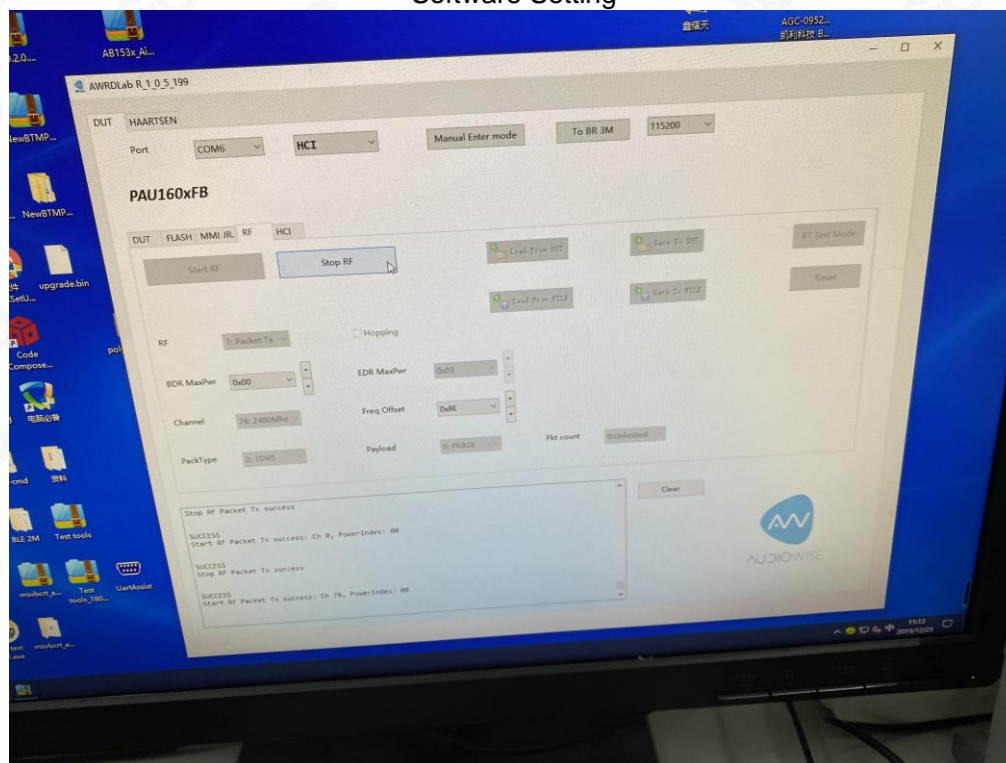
Software Setting

AB153x_Ai...

AWRDLab R_1_0_5_199

DUT HAARTSEN

Port COM6 HCI Manual Enter mode To BR 3M 115200

PAU160xFB

DUT FLASH MMI JR. RF HCI

Start RF Stop RF Load From DUT Save To DUT BT Test Mode

Load From FILE Save To FILE Reset

RF 1: Packet Tx Hopping

BDR MaxPwr 0x00 EDR MaxPwr 0x03

Channel 78: 2480MHz Freq Offset 0x8E

PackType 2: 1DH5 Payload 0: PRBS9 Pkt count 0:Unlimited

Clear

Stop RF Packet Tx success

SUCCESS
Start RF Packet Tx success: Ch 0, PowerIndex: 00

SUCCESS
Stop RF Packet Tx success

SUCCESS
Start RF Packet Tx success: Ch 78, PowerIndex: 00

AUDIOWISE

upgrade.bin
Code Composer
Test tools
UartAssist
BLE 2M
AGC-0952...